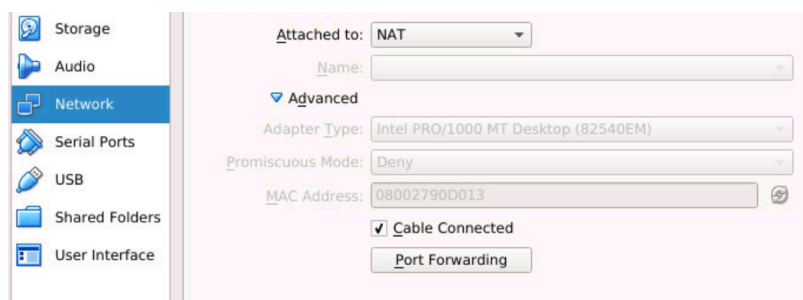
Storage
Audio
Network
Serial Ports
USB
Shared Folders
User Interface

Attached to: NAT
Name:
Advanced
Adapter Type: Intel PRO/1000 MT Desktop (82540EM)
Promiscuous Mode: Deny
MAC Address: 08002790D013
✔ Cable Connected
Port Forwarding